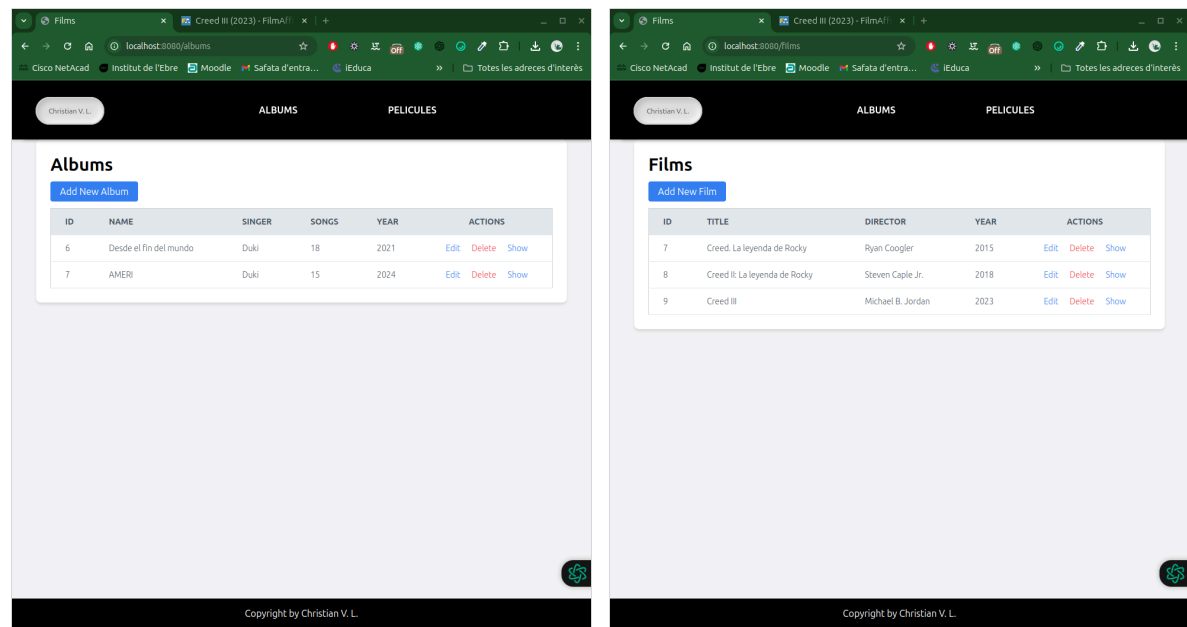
Films × Creed III (2023) - FilmAff ×

localhost:8080/albums

Cisco NetAcad Institut de l'Ebre Moodle Safata d'entra... iEduca » Totes les adreces d'interès

Christian V. L.

ALBUMS PELICULES

Albums

Add New Album

| ID | NAME | SINGER | SONGS | YEAR | ACTIONS |
|---|---|---|---|---|---|
| 6 | Desde el fin del mundo | Duki | 18 | 2021 | Edit Delete Show |
| 7 | AMERI | Duki | 15 | 2024 | Edit Delete Show |

Copyright by Christian V. L.

Films × Creed III (2023) - FilmAff ×

localhost:8080/films

Cisco NetAcad Institut de l'Ebre Moodle Safata d'entra... iEduca » Totes les adreces d'interès

Christian V. L.

ALBUMS PELICULES

Films

Add New Film

| ID | TITLE | DIRECTOR | YEAR | ACTIONS |
|---|---|---|---|---|
| 7 | Creed. La leyenda de Rocky | Ryan Coogler | 2015 | Edit Delete Show |
| 8 | Creed II: La leyenda de Rocky | Steven Caple Jr. | 2018 | Edit Delete Show |
| 9 | Creed III | Michael B. Jordan | 2023 | Edit Delete Show |

Copyright by Christian V. L.